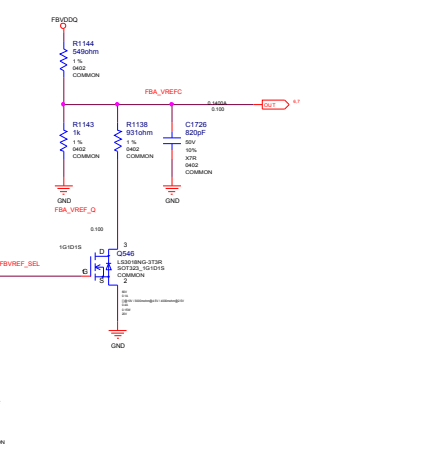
FBVDDQ

R1144
549ohm
1 %
0402
COMMON

FBA_VREFC

0.1A00A
0.100

OUT

6,7

R1143
1k
1 %
0402
COMMON

R1138
931ohm
1 %
0402
COMMON

C1726
820pF
50V
10%
X7R
0402
COMMON

GND

GND

FBA_VREF_Q

0.100

1G1D1S

3

D

Q546

FBVREF_SEL

G

LS3018NG-3T3R
SOT323_1G1D1S
COMMON

1

S

2

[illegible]

GND

IN